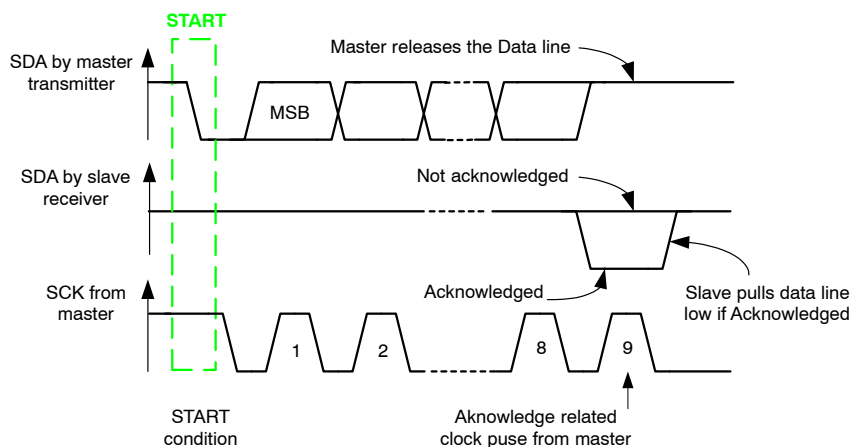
START

SDA by master transmitter

Master releases the Data line

MSB

SDA by slave receiver

Not acknowledged

SCK from master

Acknowledged

Slave pulls data line low if Acknowledged

1

2

8

9

START condition

Aknowledge related clock puse from master